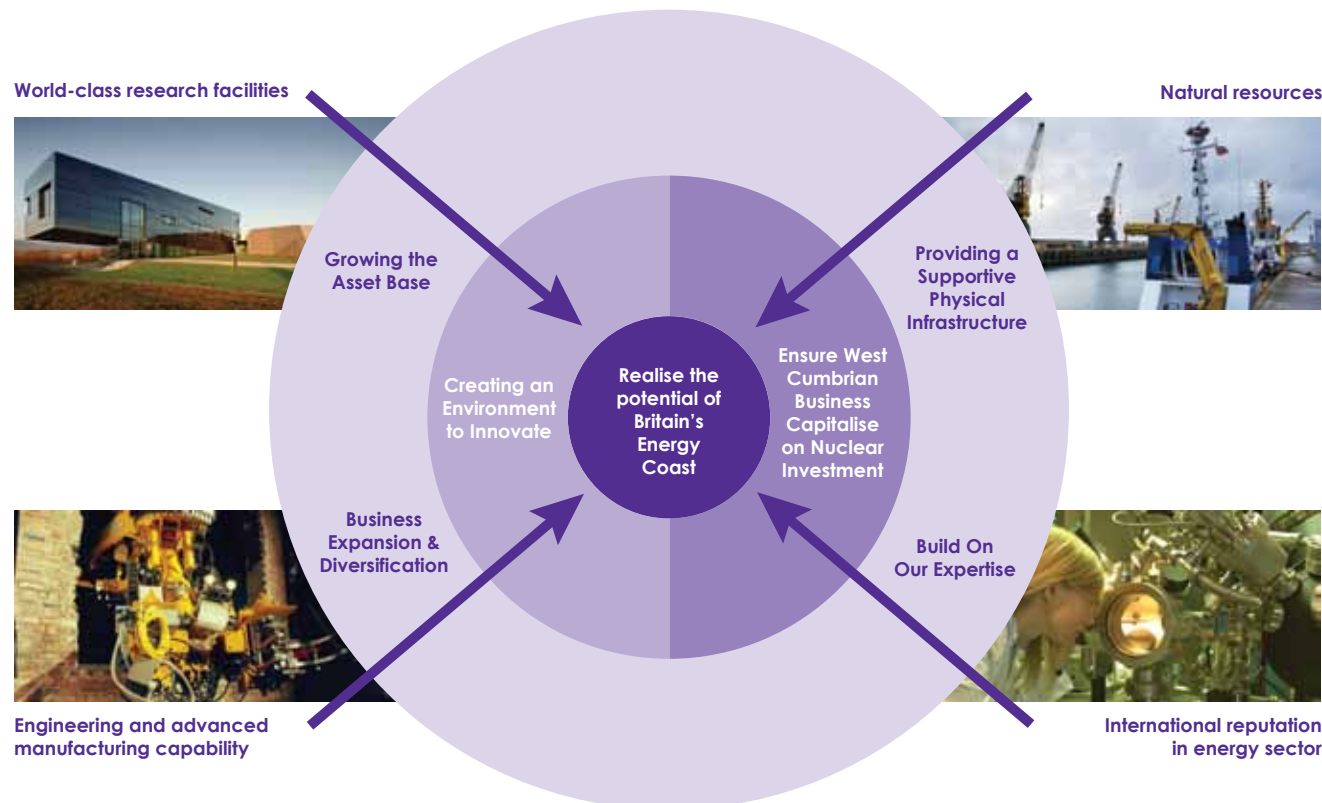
World-class research facilities

Natural resources

Growing the Asset Base

Providing a Supportive Physical Infrastructure

Creating an Environment to Innovate

Realise the potential of Britain's Energy Coast

Ensure West Cumbrian Business Capitalise on Nuclear Investment

Business Expansion & Diversification

Build On Our Expertise

Engineering and advanced manufacturing capability

International reputation in energy sector